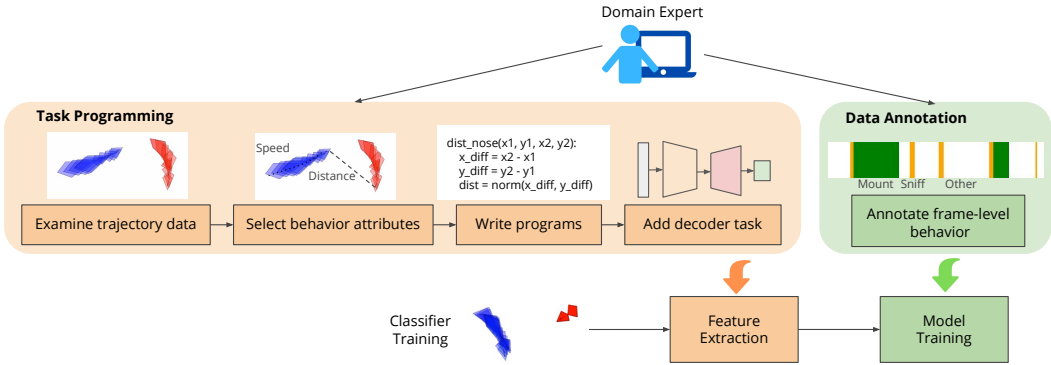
Domain Expert

Task Programming

Speed

Distance

dist_nose(x1, y1, x2, y2):
x_diff = x2 - x1
y_diff = y2 - y1
dist = norm(x_diff, y_diff)

Examine trajectory data

Select behavior attributes

Write programs

Add decoder task

Data Annotation

Mount Sniff Other

Annotate frame-level behavior

Classifier Training

Feature Extraction

Model Training